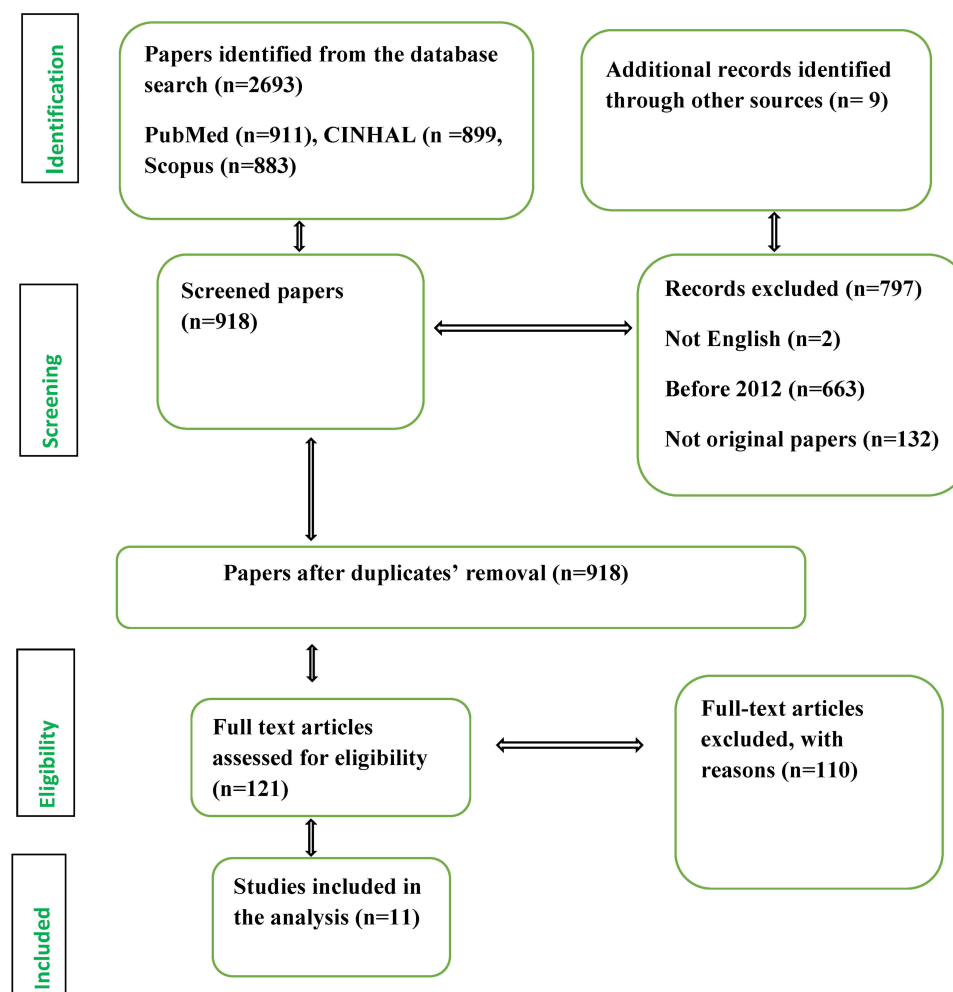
Identification

Papers identified from the database search (n=2693)

PubMed (n=911), CINHAL (n =899, Scopus (n=883)

Additional records identified through other sources (n= 9)

Screening

Screened papers (n=918)

Records excluded (n=797)

Not English (n=2)

Before 2012 (n=663)

Not original papers (n=132)

Papers after duplicates' removal (n=918)

Eligibility

Full text articles assessed for eligibility (n=121)

Full-text articles excluded, with reasons (n=110)

Included

Studies included in the analysis (n=11)